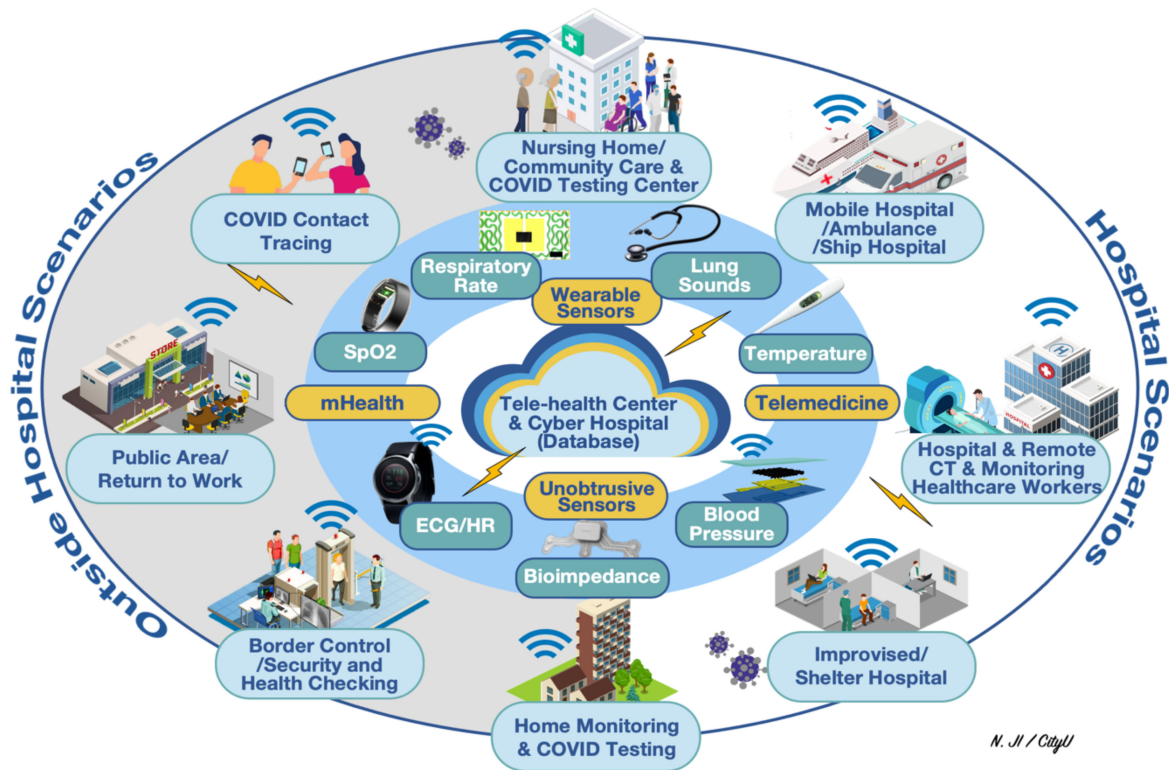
Outside Hospital Scenarios

Hospital Scenarios

STORE

HOSPITAL

Nursing Home/ Community Care & COVID Testing Center

COVID Contact Tracing

Mobile Hospital /Ambulance /Ship Hospital

Respiratory Rate

Lung Sounds

Wearable Sensors

SpO2

Temperature

mHealth

Tele-health Center & Cyber Hospital (Database)

Telemedicine

Public Area/ Return to Work

Hospital & Remote CT & Monitoring Healthcare Workers

Unobtrusive Sensors

ECG/HR

Blood Pressure

Bioimpedance

Border Control /Security and Health Checking

Improvised/ Shelter Hospital

Home Monitoring & COVID Testing

N. JI / CityU